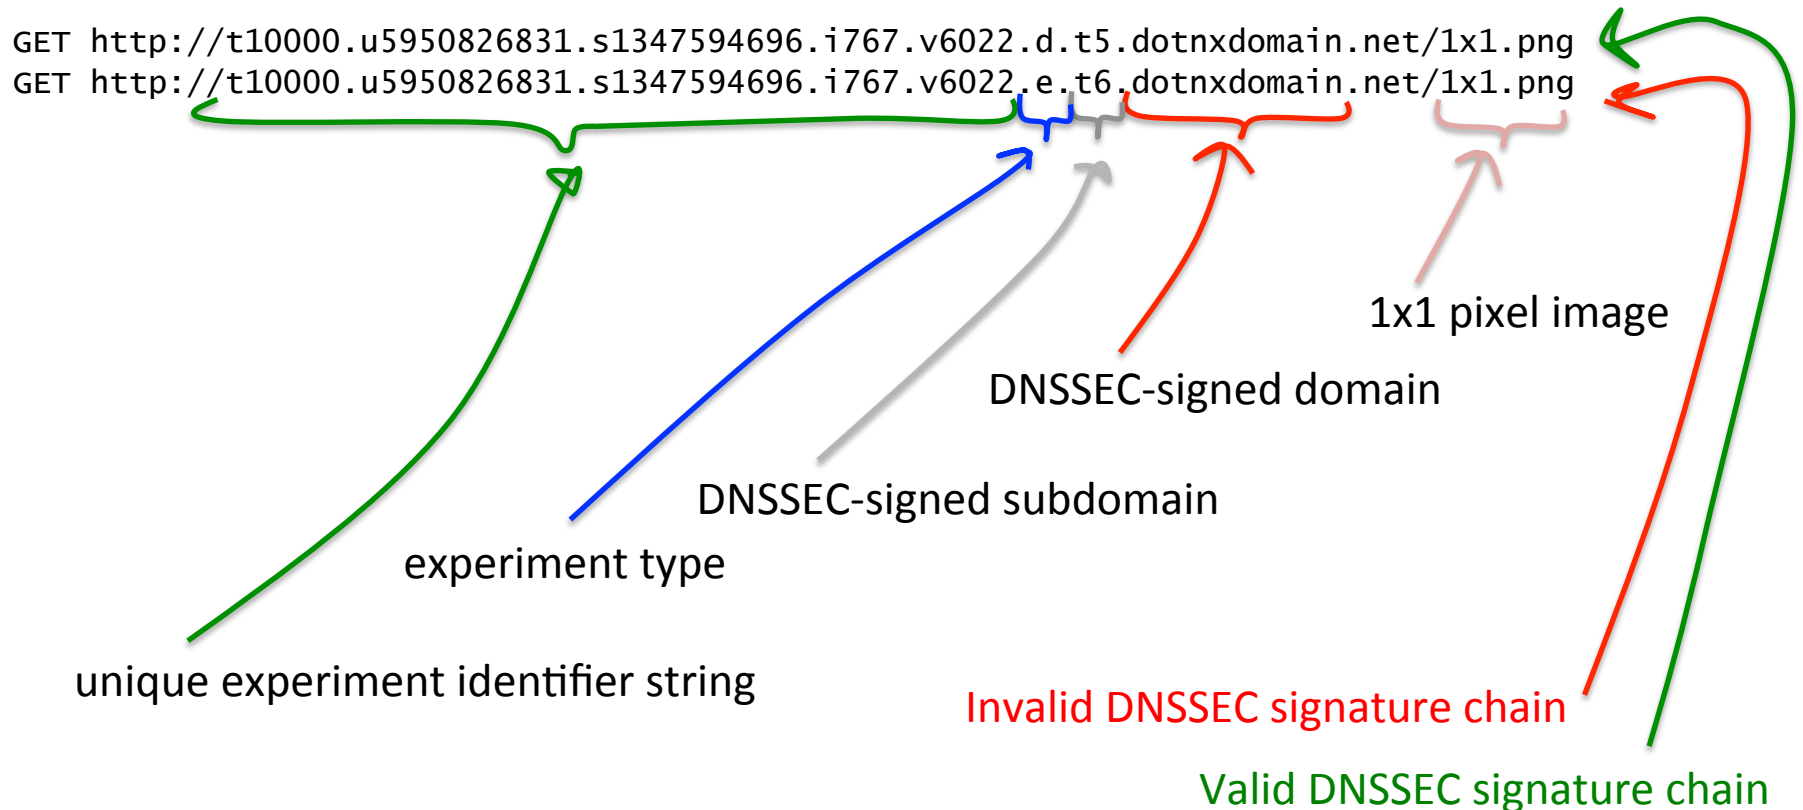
GET http://t10000.u5950826831.s1347594696.i767.v6022.d.t5.dotnxdomain.net/1x1.png
GET http://t10000.u5950826831.s1347594696.i767.v6022.e.t6.dotnxdomain.net/1x1.png

1x1 pixel image

DNSSEC-signed domain

DNSSEC-signed subdomain

experiment type

unique experiment identifier string

Invalid DNSSEC signature chain

Valid DNSSEC signature chain